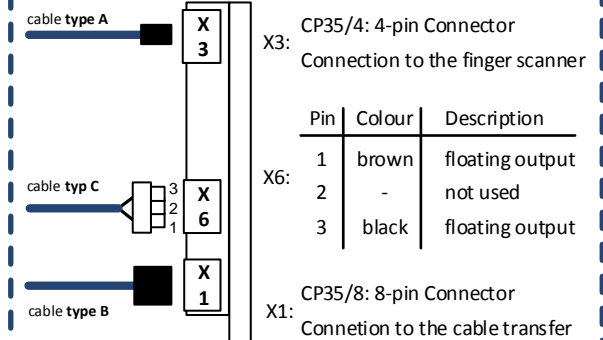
cable **type A**

X 3

X3: CP35/4: 4-pin Connector
Connection to the finger scanner

X6:

| Pin | Colour | Description |
|---|---|---|
| 1 | brown | floating output |
| 2 | - | not used |
| 3 | black | floating output |

cable **typ C**

3
2
1

X 6

X 1

cable **type B**

X1: CP35/8: 8-pin Connector
Connetion to the cable transfer